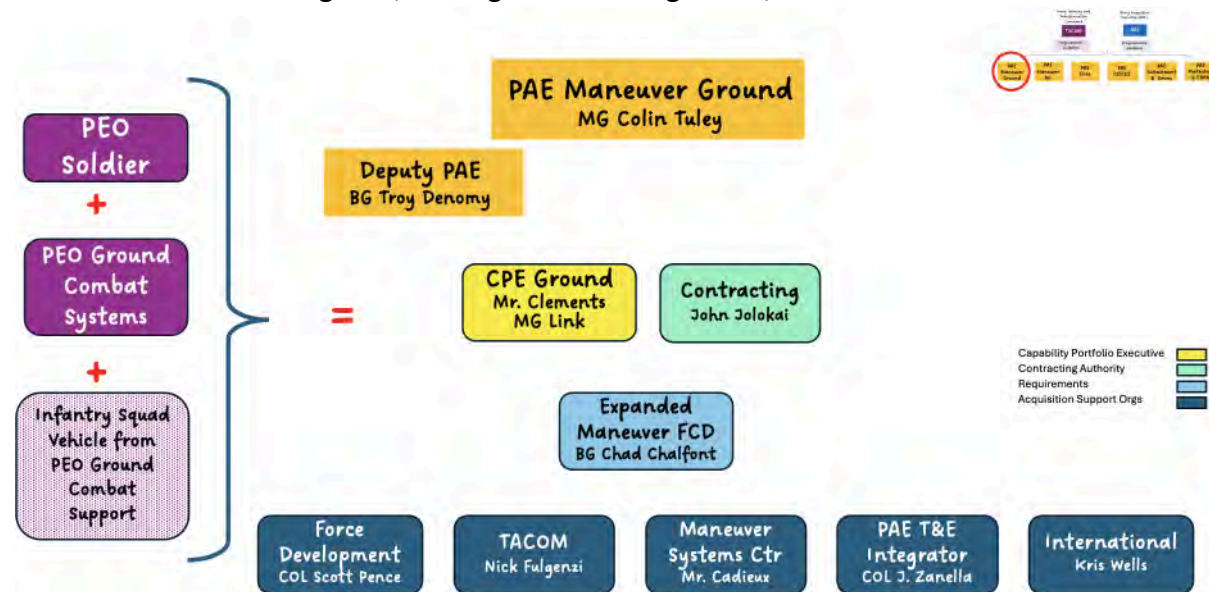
PEO Soldier

+

PEO Ground Combat Systems

+

Infantry Squad Vehicle from PEO Ground Combat Support

=

PAE Maneuver Ground
MG Colin Tuley

Deputy PAE
BG Troy Denomy

CPE Ground
Mr. Clements
MG Link

Contracting
John Jolokai

Expanded Maneuver FCD
BG Chad Chalfont

Force Development
COL Scott Pence

TACOM
Nick Fulgenzi

Maneuver Systems Ctr
Mr. Cadieux

PAE T&E Integrator
COL J. Zanella

International
Kris Wells

Capability Portfolio Executive
Contracting Authority
Requirements
Acquisition Support Orgs

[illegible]